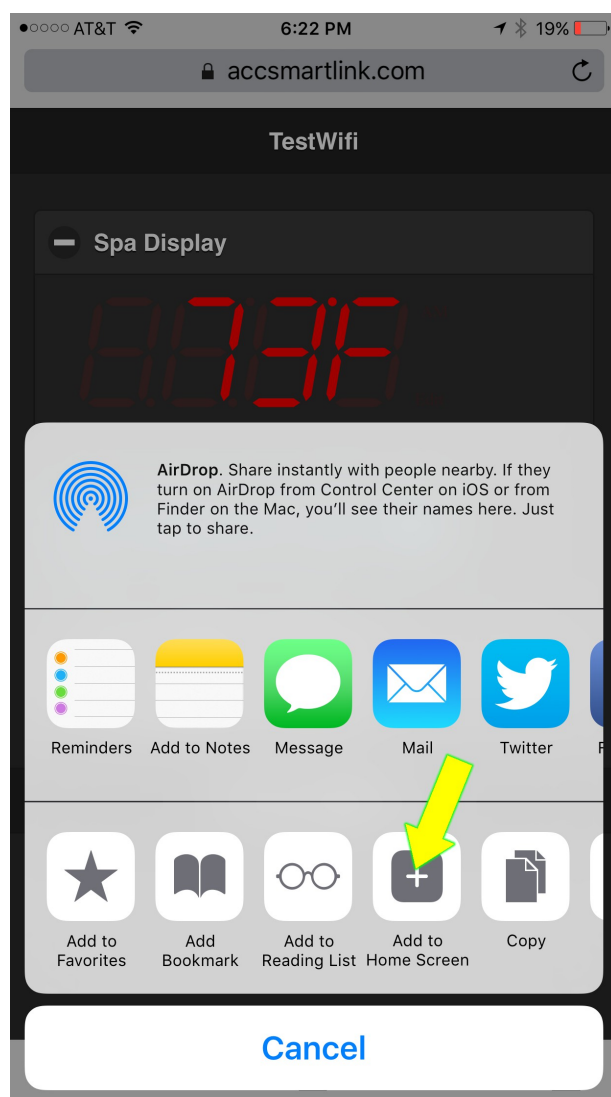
●○○○○ AT&T 6:22 PM 19%

accsmartlink.com

TestWifi

Spa Display

73F

AirDrop. Share instantly with people nearby. If they turn on AirDrop from Control Center on iOS or from Finder on the Mac, you'll see their names here. Just tap to share.

Reminders

Add to Notes

Message

Mail

Twitter

Add to Favorites

Add Bookmark

Add to Reading List

Add to Home Screen

Copy

Cancel